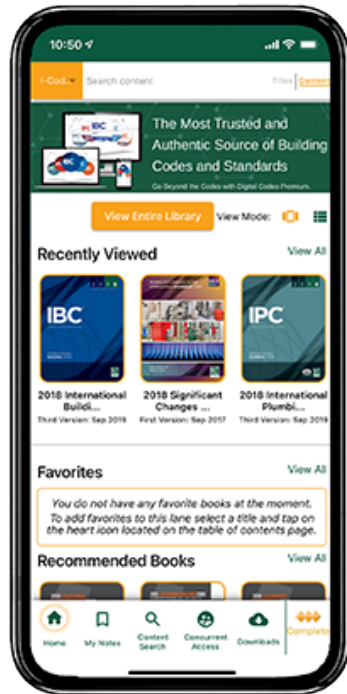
10:50

I-Cod... Search content Titles Content

IBC

The Most Trusted and Authentic Source of Building Codes and Standards

Go Beyond the Codes with Digital Codes Premium.

View Entire Library View Mode:

Recently Viewed View All

IBC

2018 International Buildi...
Third Version: Sep 2019

2018 Significant Changes ...
First Version: Sep 2017

IPC

2018 International Plumbi...
Third Version: Sep 2019

Favorites View All

You do not have any favorite books at the moment. To add favorites to this lane select a title and tap on the heart icon located on the table of contents page.

Recommended Books View All

Home My Notes Content Search Concurrent Access Downloads Complete